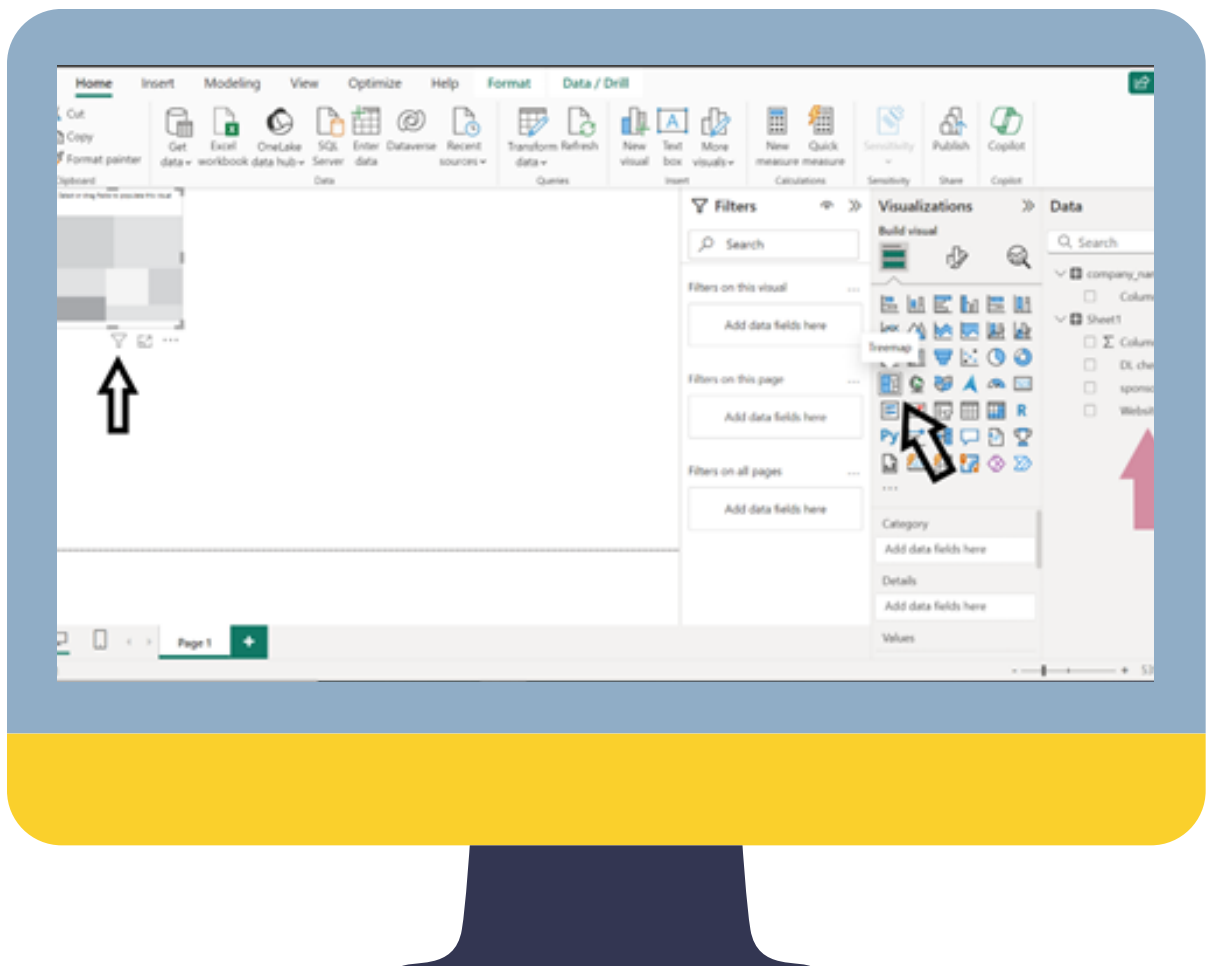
Home Insert Modeling View Optimize Help Format Data / Drill

Cut
Copy
Format painter
Clipboard

Get data
Excel workbook
OneLake data hub
SQL Server
Enter data
Dataverse
Recent sources
Data

Transform data
Refresh
Queries

New visual
Text box
More visuals
Insert

New measure
Quick measure
Calculations

Sensitivity
Sensitivity

Publish
Share

Copilot
Copilot

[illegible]

Filters

Search

Filters on this visual ...
Add data fields here

Filters on this page ...
Add data fields here

Filters on all pages ...
Add data fields here

Visualizations
Build visual

Treemap

R
Py

...

Category
Add data fields here

Details
Add data fields here

Values

Data

Search

company_na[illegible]
Colum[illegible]
Sheet1
Σ Colum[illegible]
DL che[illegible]
sponso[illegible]
Websit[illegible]

Page 1
+

53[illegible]